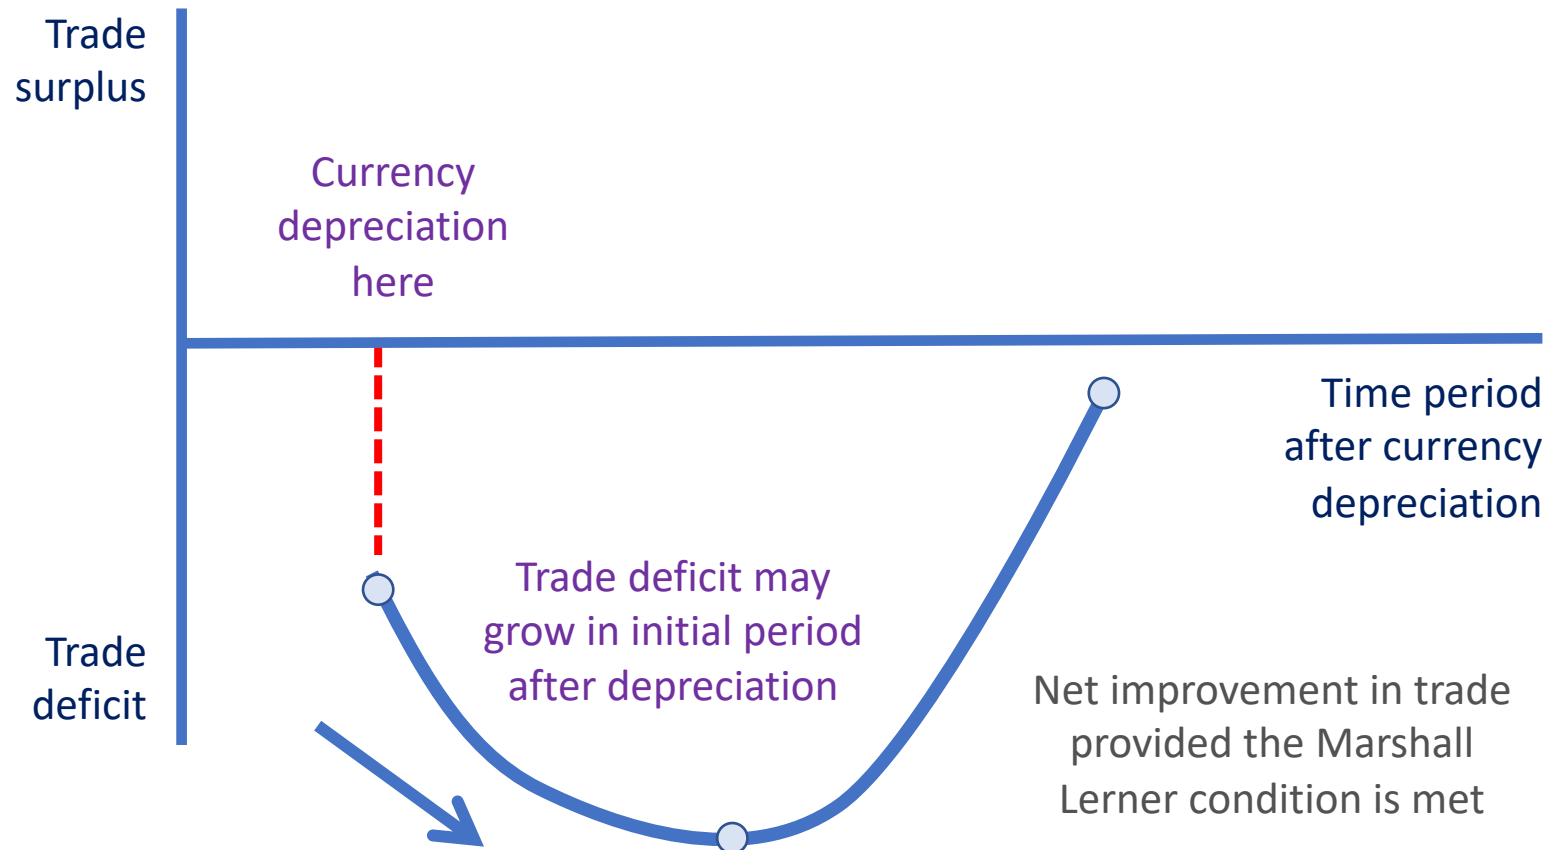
Trade surplus

Currency depreciation here

Time period after currency depreciation

Trade deficit may grow in initial period after depreciation

Trade deficit

Net improvement in trade provided the Marshall Lerner condition is met